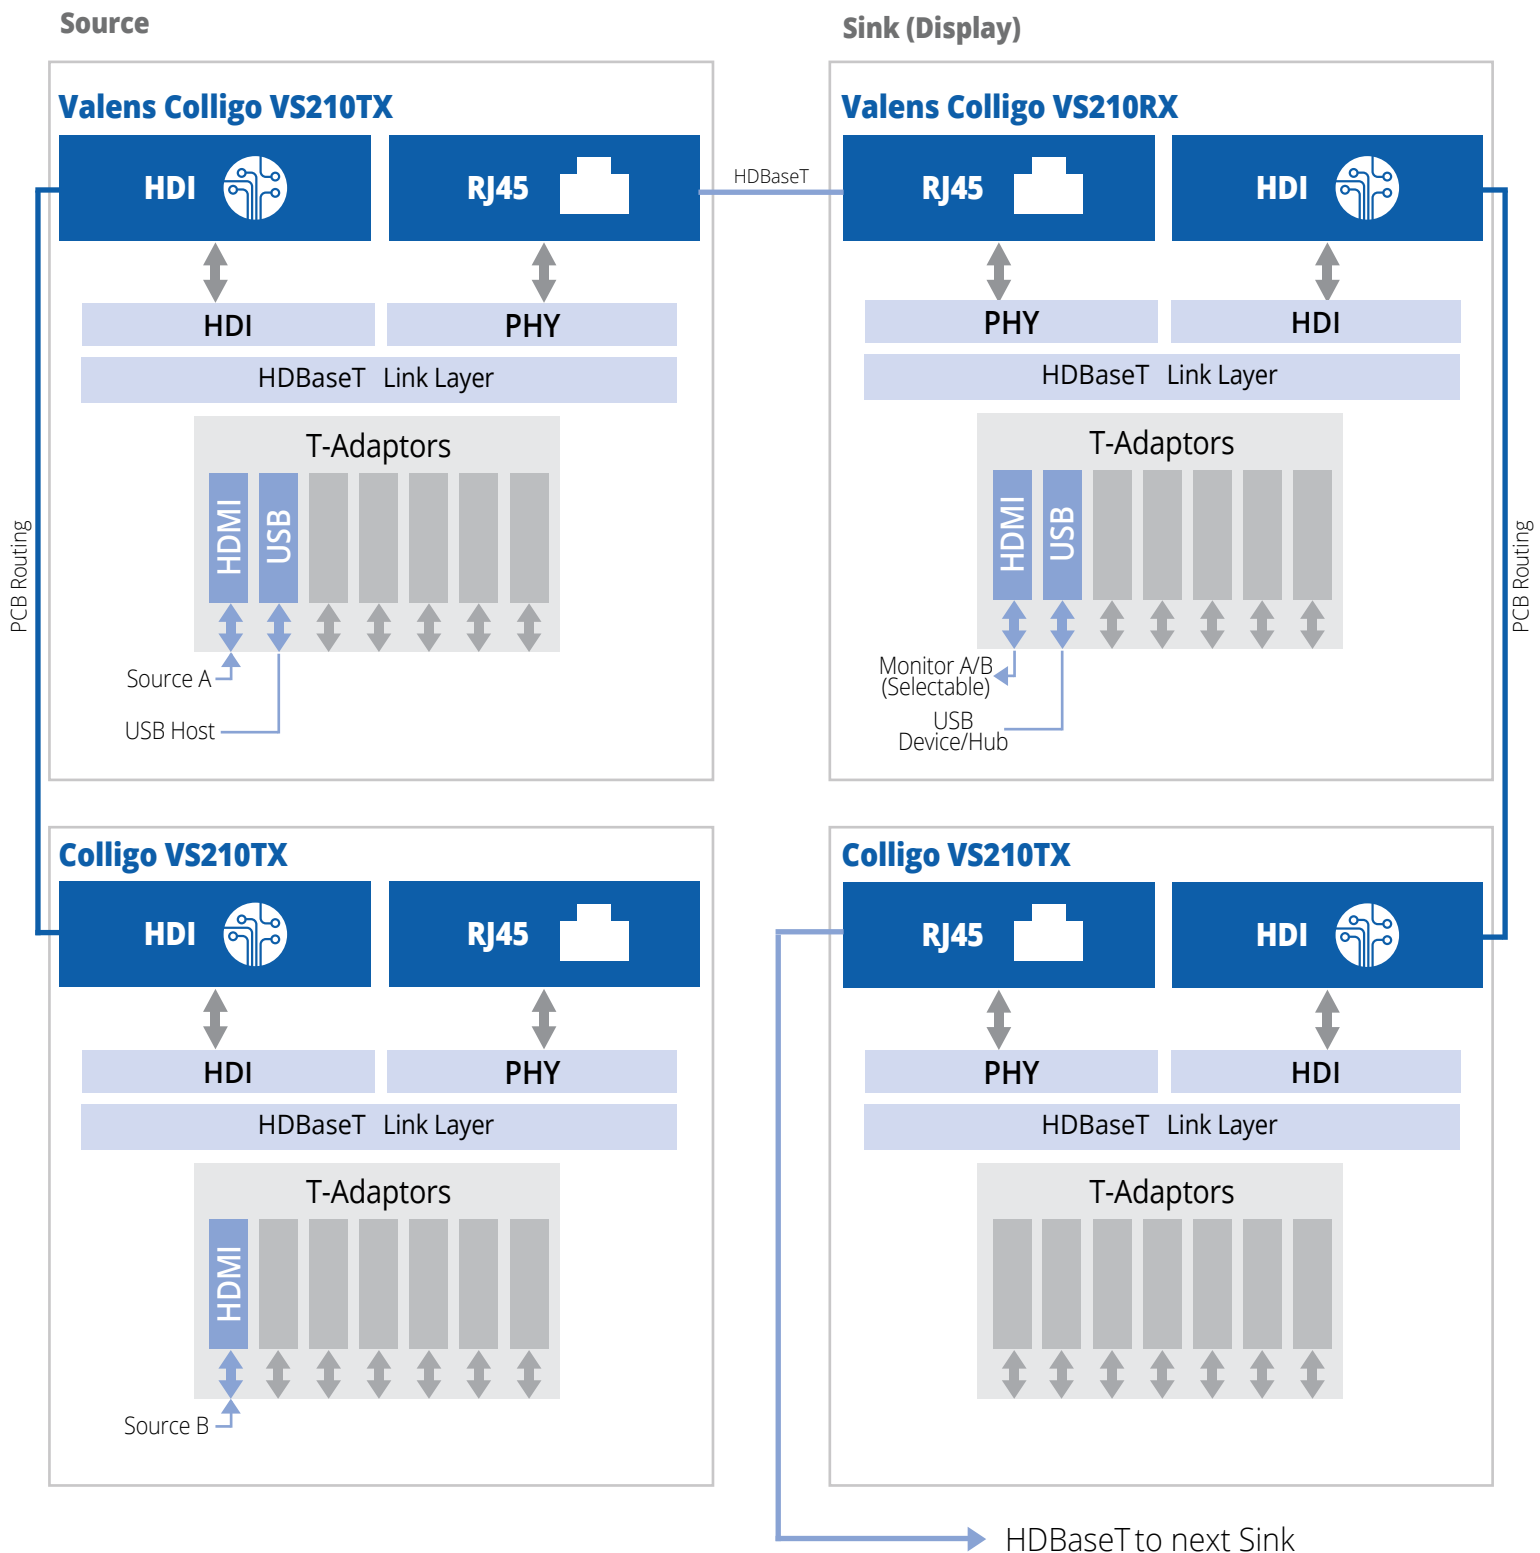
Source

Valens Colligo VS210TX

HDI

RJ45

HDI

PHY

HDBaseT Link Layer

T-Adaptors

HDMI

USB

Source A

USB Host

HDBaseT

Sink (Display)

Valens Colligo VS210RX

RJ45

HDI

PHY

HDI

HDBaseT Link Layer

T-Adaptors

HDMI

USB

Monitor A/B (Selectable)

USB Device/Hub

PCB Routing

PCB Routing

Colligo VS210TX

HDI

RJ45

HDI

PHY

HDBaseT Link Layer

T-Adaptors

HDMI

Source B

Colligo VS210TX

RJ45

HDI

PHY

HDI

HDBaseT Link Layer

T-Adaptors

HDBaseT to next Sink